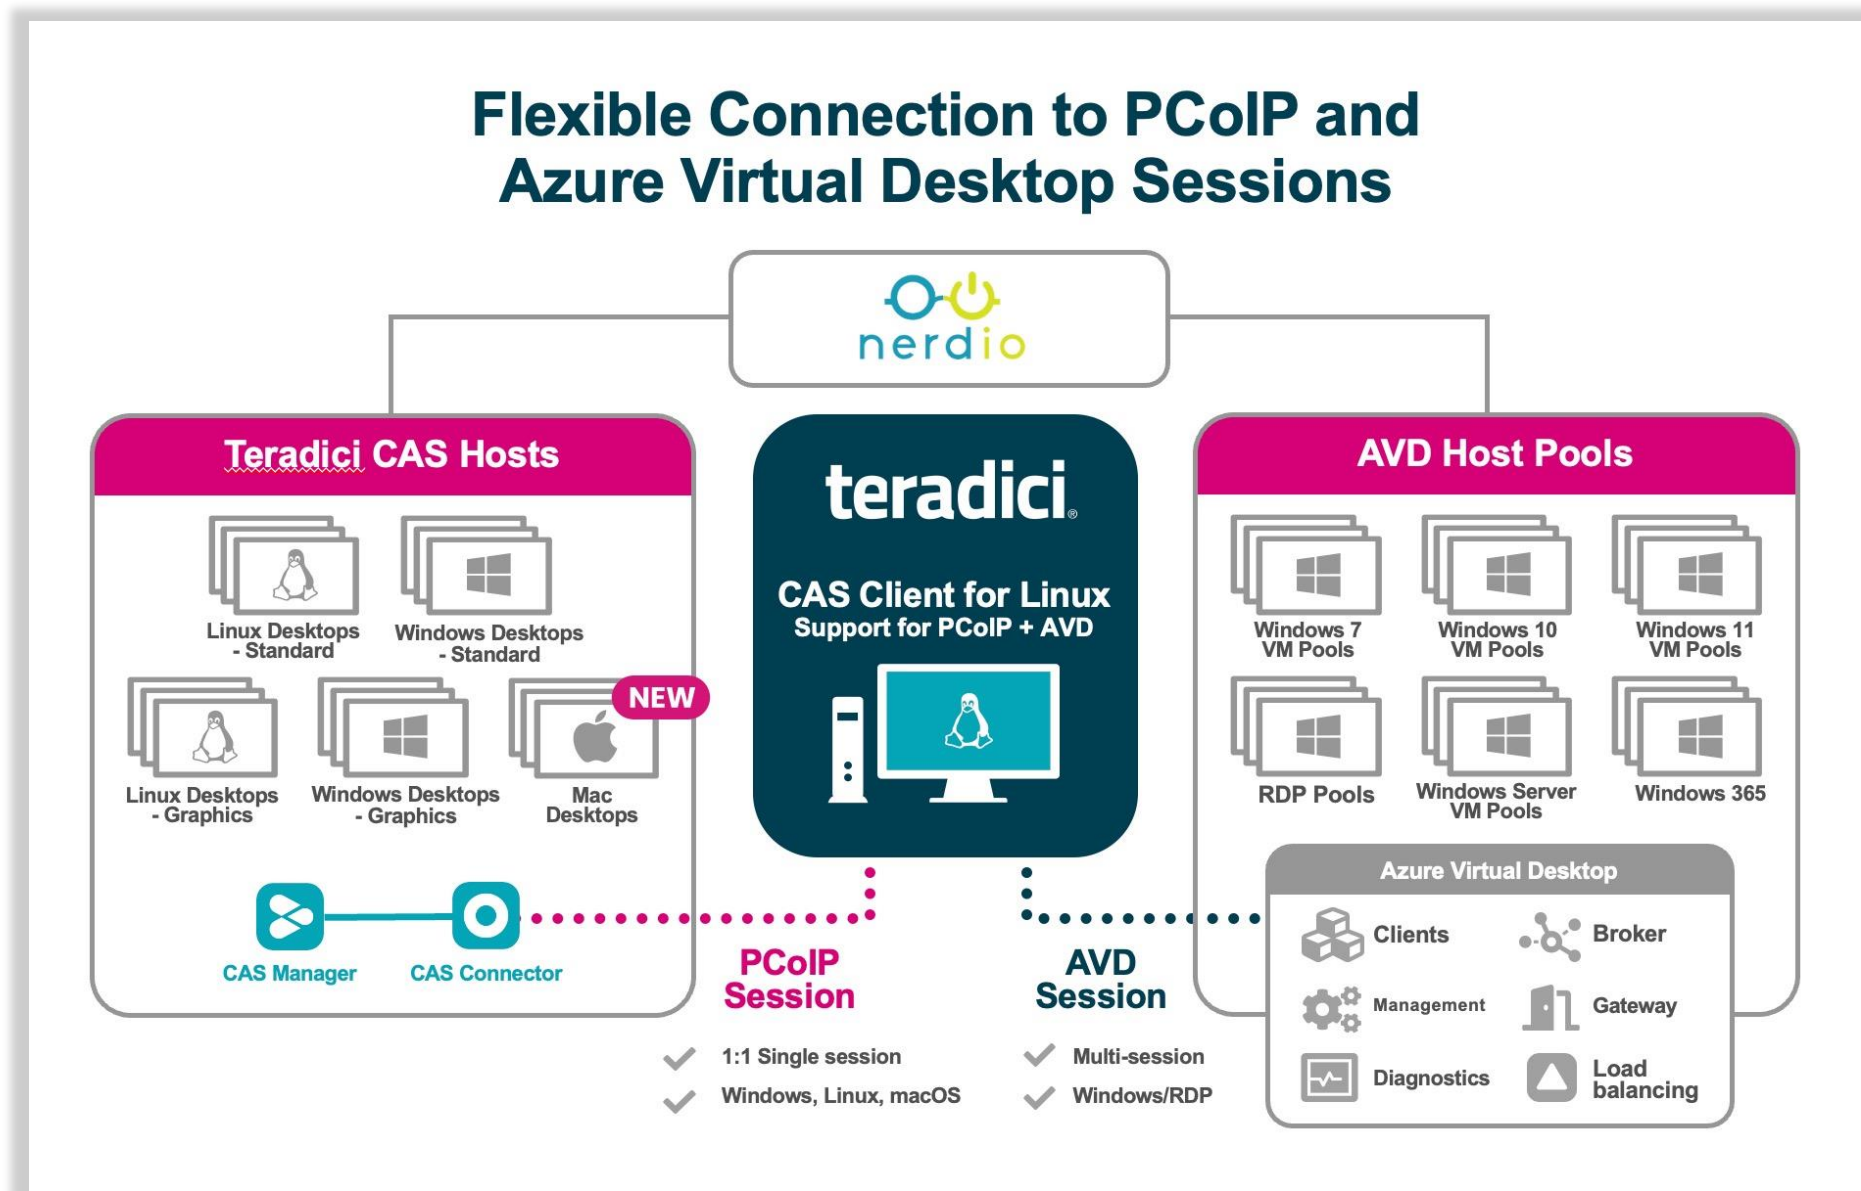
Flexible Connection to PCoIP and Azure Virtual Desktop Sessions

nerdio

Teradici CAS Hosts

Linux Desktops - Standard

Windows Desktops - Standard

Linux Desktops - Graphics

Windows Desktops - Graphics

NEW

Mac Desktops

CAS Manager

CAS Connector

teradici

CAS Client for Linux
Support for PCoIP + AVD

AVD Host Pools

Windows 7 VM Pools

Windows 10 VM Pools

Windows 11 VM Pools

RDP Pools

Windows Server VM Pools

Windows 365

Azure Virtual Desktop

Clients

Broker

Management

Gateway

Diagnostics

Load balancing

PCoIP Session

1:1 Single session

Windows, Linux, macOS

AVD Session

Multi-session

Windows/RDP